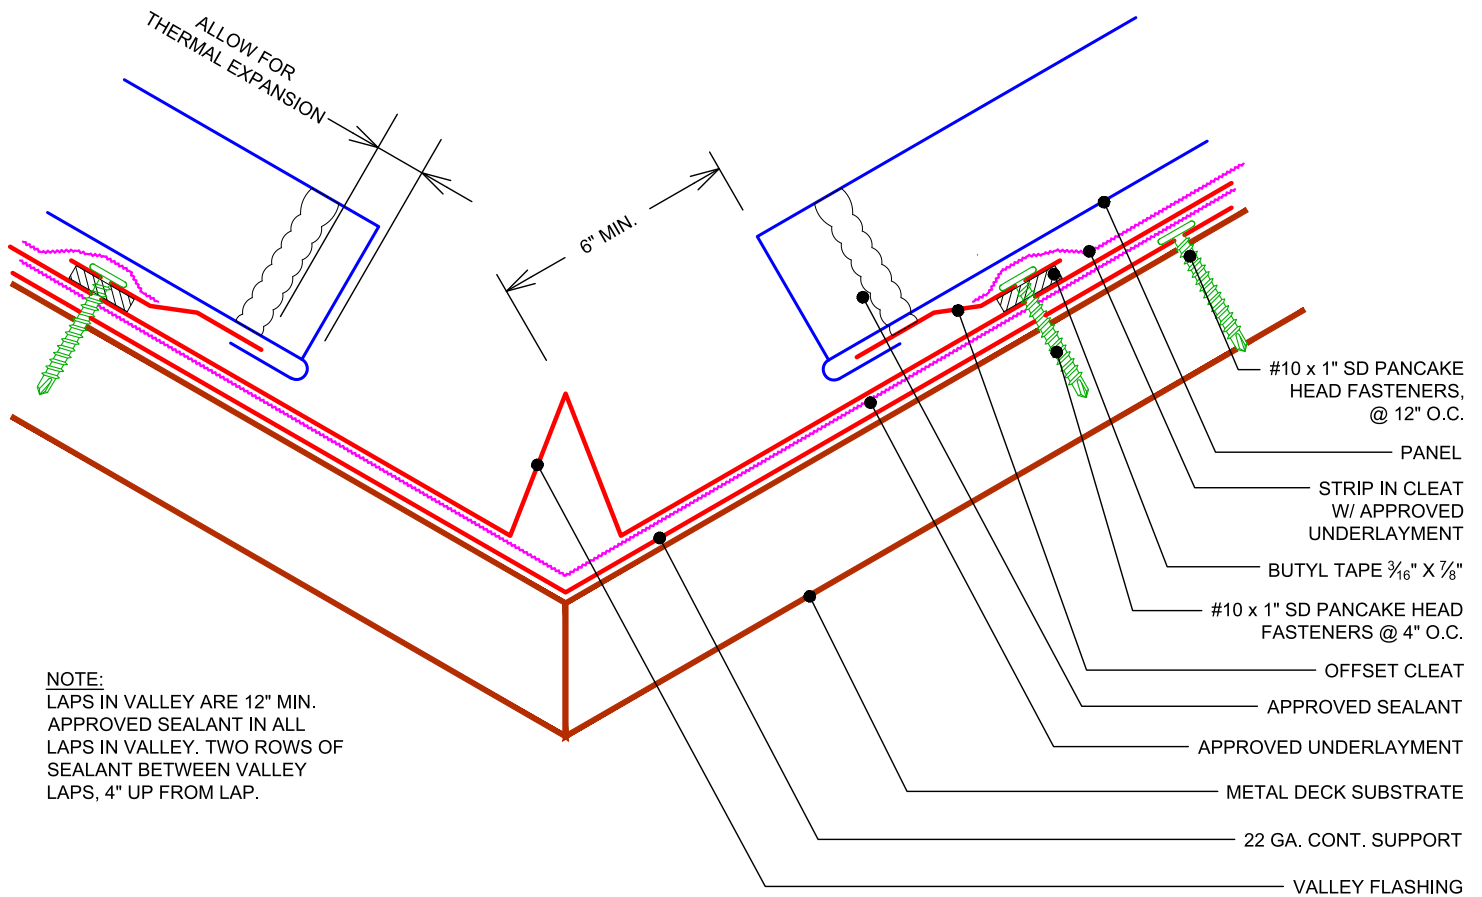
ALLOW FOR THERMAL EXPANSION

6" MIN.

#10 x 1" SD PANCAKE HEAD FASTENERS, @ 12" O.C.

PANEL

STRIP IN CLEAT W/ APPROVED UNDERLAYMENT

BUTYL TAPE $\frac{3}{16}$" X $\frac{7}{8}$"

#10 x 1" SD PANCAKE HEAD FASTENERS @ 4" O.C.

OFFSET CLEAT

APPROVED SEALANT

APPROVED UNDERLAYMENT

METAL DECK SUBSTRATE

22 GA. CONT. SUPPORT

VALLEY FLASHING

NOTE:
LAPS IN VALLEY ARE 12" MIN. APPROVED SEALANT IN ALL LAPS IN VALLEY. TWO ROWS OF SEALANT BETWEEN VALLEY LAPS, 4" UP FROM LAP.